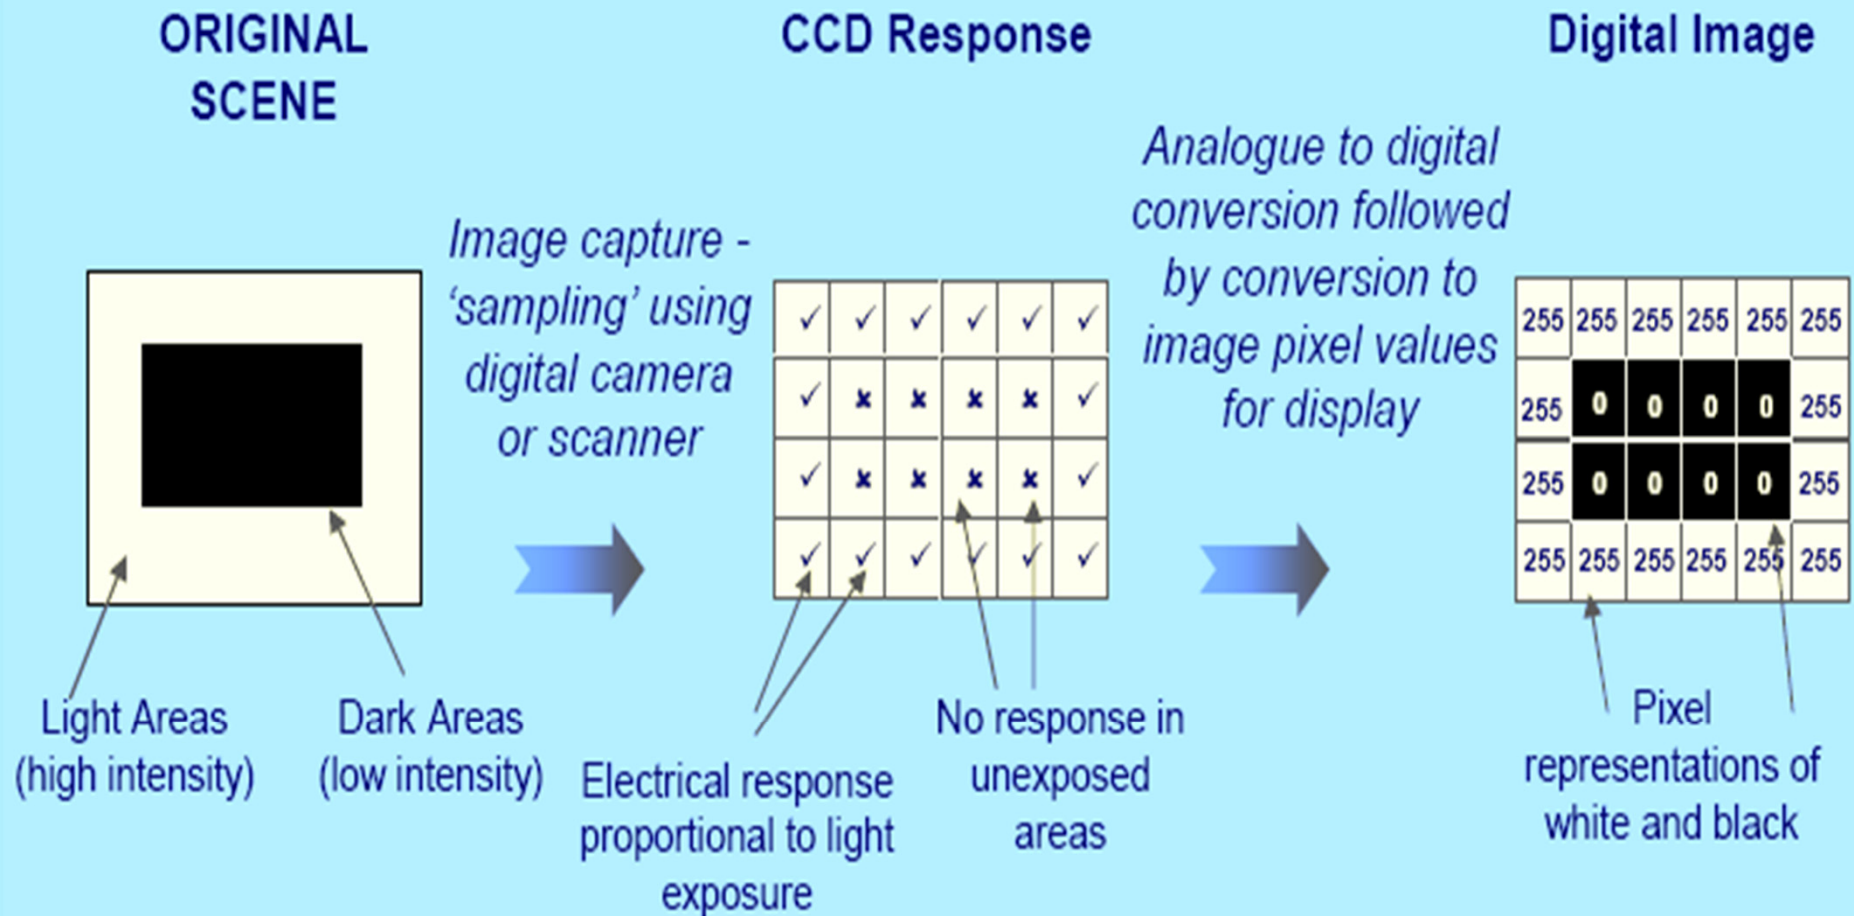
ORIGINAL SCENE

Light Areas (high intensity)

Dark Areas (low intensity)

Image capture - 'sampling' using digital camera or scanner

CCD Response

| ✓ | ✓ | ✓ | ✓ | ✓ | ✓ |
|---|---|---|---|---|---|
| ✓ | x | x | x | x | ✓ |
| ✓ | x | x | x | x | ✓ |
| ✓ | ✓ | ✓ | ✓ | ✓ | ✓ |

Electrical response proportional to light exposure

No response in unexposed areas

Analogue to digital conversion followed by conversion to image pixel values for display

Digital Image

| 255 | 255 | 255 | 255 | 255 | 255 |
|---|---|---|---|---|---|
| 255 | 0 | 0 | 0 | 0 | 255 |
| 255 | 0 | 0 | 0 | 0 | 255 |
| 255 | 255 | 255 | 255 | 255 | 255 |

Pixel representations of white and black